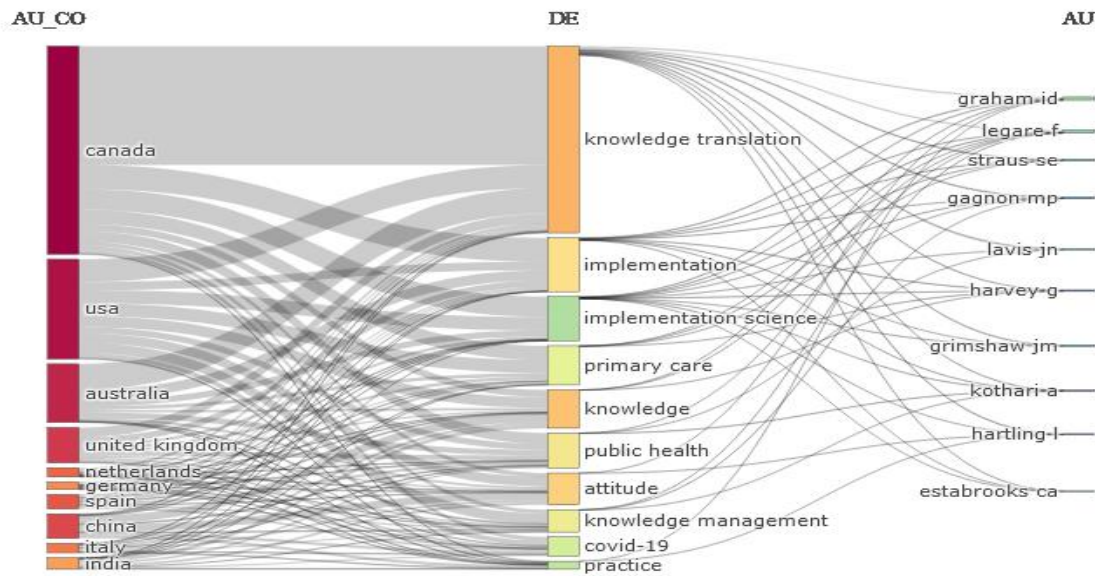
AU_CO

canada

usa

australia

united kingdom

netherlands

germany

spain

china

italy

india

DE

knowledge translation

implementation

implementation science

primary care

knowledge

public health

attitude

knowledge management

covid-19

practice

AU

graham-id

legare-f

straus-se

gagnon-mp

lavis-jn

harvey-g

grimshaw-jm

kothari-a

hartling-l

estabrooks-ca